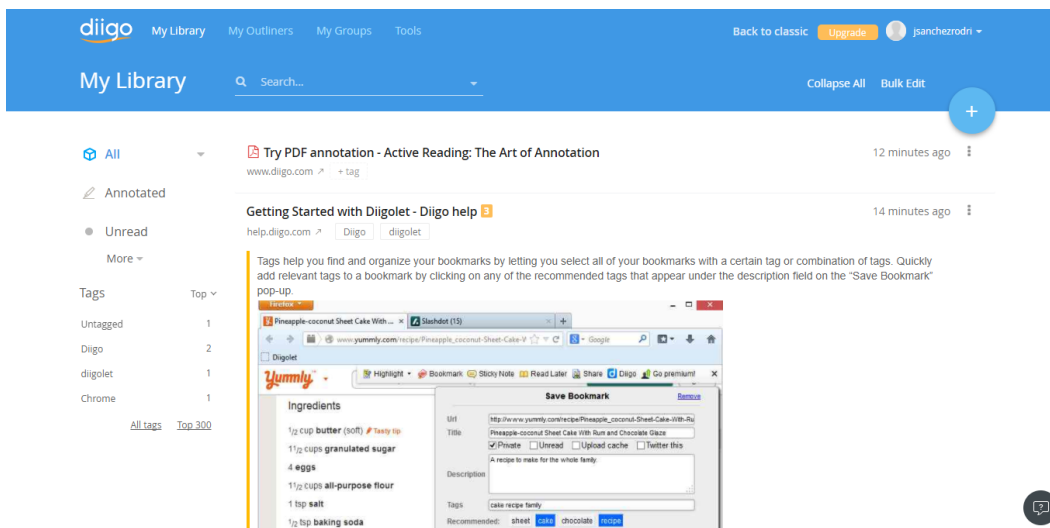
diigo My Library My Outliners My Groups Tools Back to classic Upgrade jsanchezrodri

My Library Search... Collapse All Bulk Edit

+

All

Annotated

Unread

More

Tags Top

| | |
|---|---|
| Untagged | 1 |
| Diigo | 2 |
| diigolet | 1 |
| Chrome | 1 |

All tags Top 300

Try PDF annotation - Active Reading: The Art of Annotation 12 minutes ago
www.diigo.com + tag

Getting Started with Diigolet - Diigo help 3 14 minutes ago
help.diigo.com Diigo diigolet

Tags help you find and organize your bookmarks by letting you select all of your bookmarks with a certain tag or combination of tags. Quickly add relevant tags to a bookmark by clicking on any of the recommended tags that appear under the description field on the "Save Bookmark" pop-up.

Firefox
Pineapple-coconut Sheet Cake With ... Slashdot (15) +
www.yummly.com/recipe/Pineapple_coconut-Sheet-Cake-V Google
Diigolet
Yummly Highlight Bookmark Sticky Note Read Later Share Diigo Go premium!
Ingredients
1/2 cup butter (soft) Tasty tip
1 1/2 cups granulated sugar
4 eggs
1 1/2 cups all-purpose flour
1 tsp salt
1/2 tsp baking soda

Save Bookmark Remove
Url http://www.yummly.com/recipe/Pineapple_coconut-Sheet-Cake-With-Ru
Title Pineapple-coconut Sheet Cake With Rum and Chocolate Glaze
Private Unread Upload cache Twitter this
Description A recipe to make for the whole family.
Tags cake recipe family
Recommended: sheet cake chocolate recipe